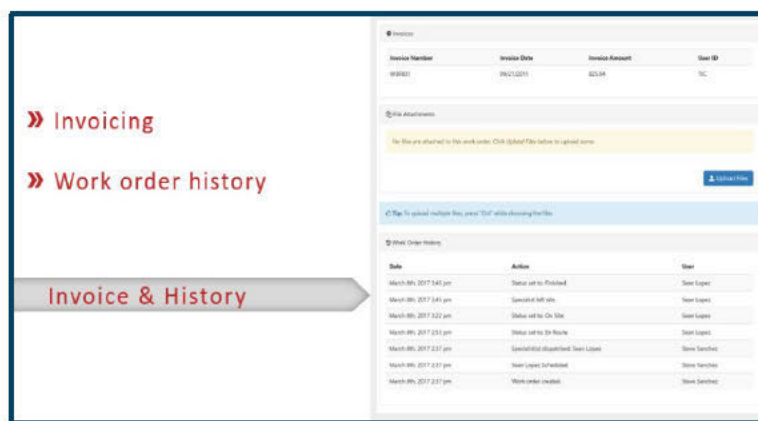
» Invoicing

» Work order history

Invoice & History

Invoices

| Invoice Number | Invoice Date | Invoice Amount | User ID |
|---|---|---|---|
| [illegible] | 09/21/2011 | $25.84 | TC |

File Attachments

No files are attached to this work order. Click Upload Files below to upload some.

Upload Files

Tip: To upload multiple files, press "Ctrl" while choosing the files

Work Order History

| Date | Action | User |
|---|---|---|
| March 8th, 2017 3:45 pm | Status set to: Finished | Sean Lopez |
| March 8th, 2017 3:45 pm | Specialist left site | Sean Lopez |
| March 8th, 2017 3:22 pm | Status set to: On Site | Sean Lopez |
| March 8th, 2017 2:51 pm | Status set to: En Route | Sean Lopez |
| March 8th, 2017 2:37 pm | Specialist(s) dispatched: Sean Lopez | Steve Sanchez |
| March 8th, 2017 2:37 pm | Sean Lopez Scheduled | Steve Sanchez |
| March 8th, 2017 2:37 pm | Work order created | Steve Sanchez |